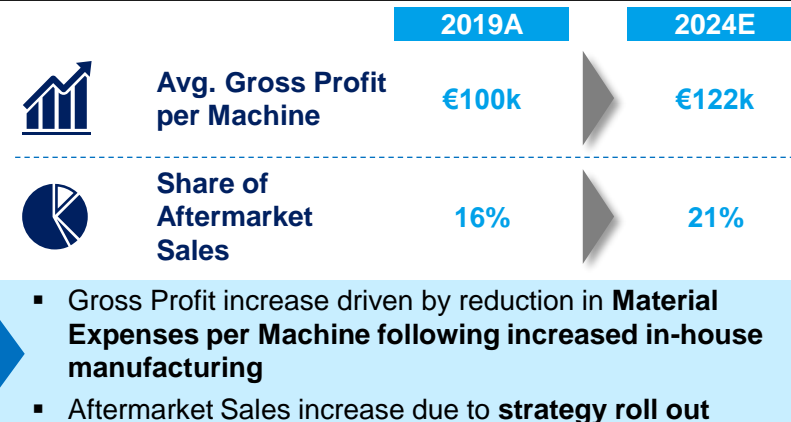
|  | 2019A | 2024E |
|---|---|---|
| Avg. Gross Profit per Machine | €100k | €122k |
| Share of Aftermarket Sales | 16% | 21% |

▪ Gross Profit increase driven by reduction in **Material Expenses per Machine following increased in-house manufacturing**

▪ Aftermarket Sales increase due to **strategy roll out**